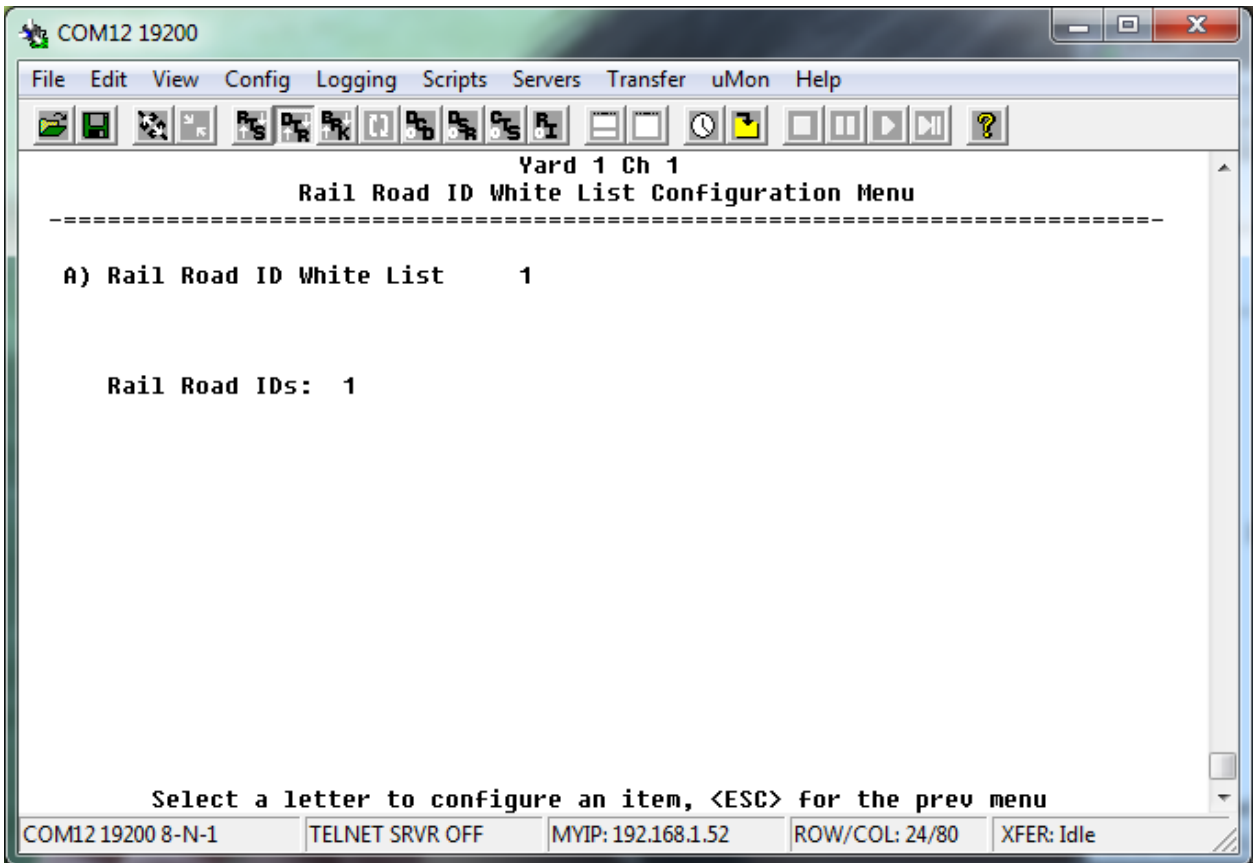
COM12 19200

File Edit View Config Logging Scripts Servers Transfer uMon Help

Yard 1 Ch 1
Rail Road ID White List Configuration Menu
-==========================================================================-

A) Rail Road ID White List 1

Rail Road IDs: 1

Select a letter to configure an item, <ESC> for the prev menu

COM12 19200 8-N-1 | TELNET SRVR OFF | MYIP: 192.168.1.52 | ROW/COL: 24/80 | XFER: Idle